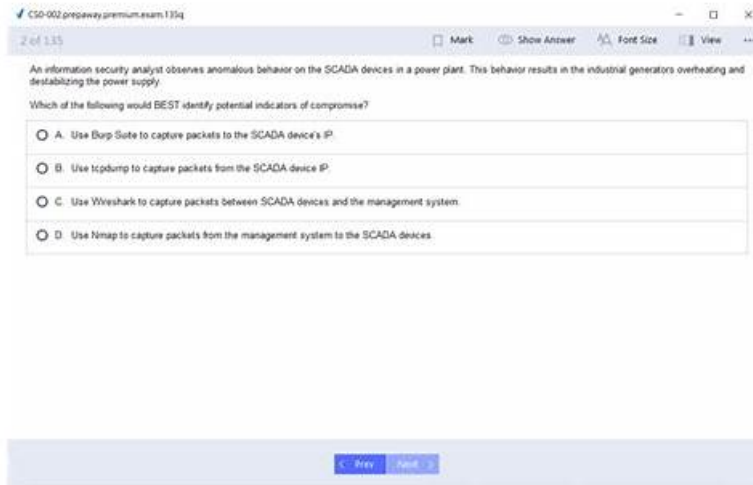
CS0-002.prepaway.premium.exam.135q

2 of 135

Mark Show Answer Font Size View ...

An information security analyst observes anomalous behavior on the SCADA devices in a power plant. This behavior results in the industrial generators overheating and destabilizing the power supply.

Which of the following would BEST identify potential indicators of compromise?

A. Use Burp Suite to capture packets to the SCADA device's IP.

B. Use tcpdump to capture packets from the SCADA device IP.

C. Use Wireshark to capture packets between SCADA devices and the management system.

D. Use Nmap to capture packets from the management system to the SCADA devices.

< Prev Next >